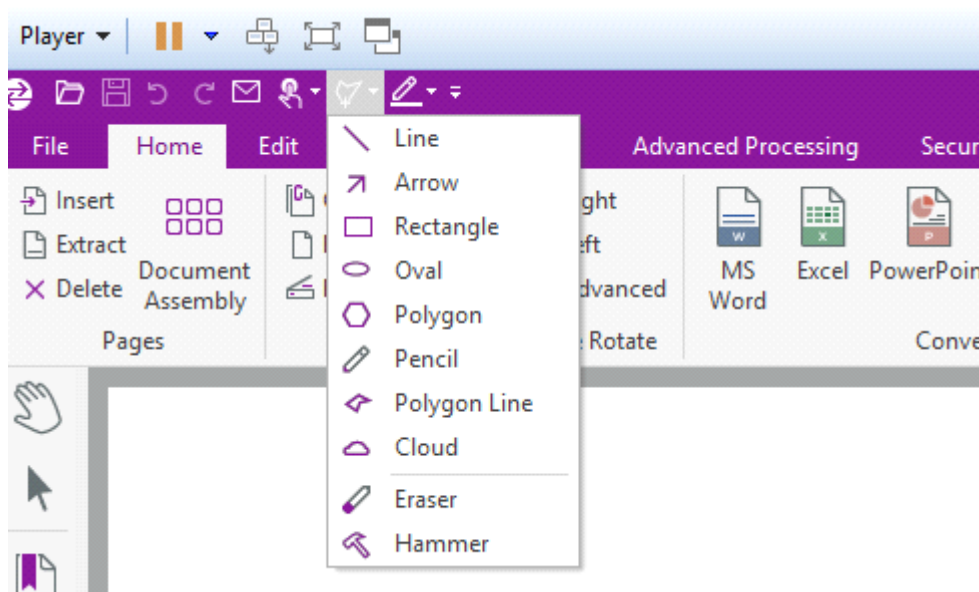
Player

File Home Edit Advanced Processing Secur

Insert
Extract
Delete
Document Assembly
Pages

ght
eft
dvanced
Rotate

Line
Arrow
Rectangle
Oval
Polygon
Pencil
Polygon Line
Cloud
Eraser
Hammer

MS Word
Excel
PowerPoi
Conve